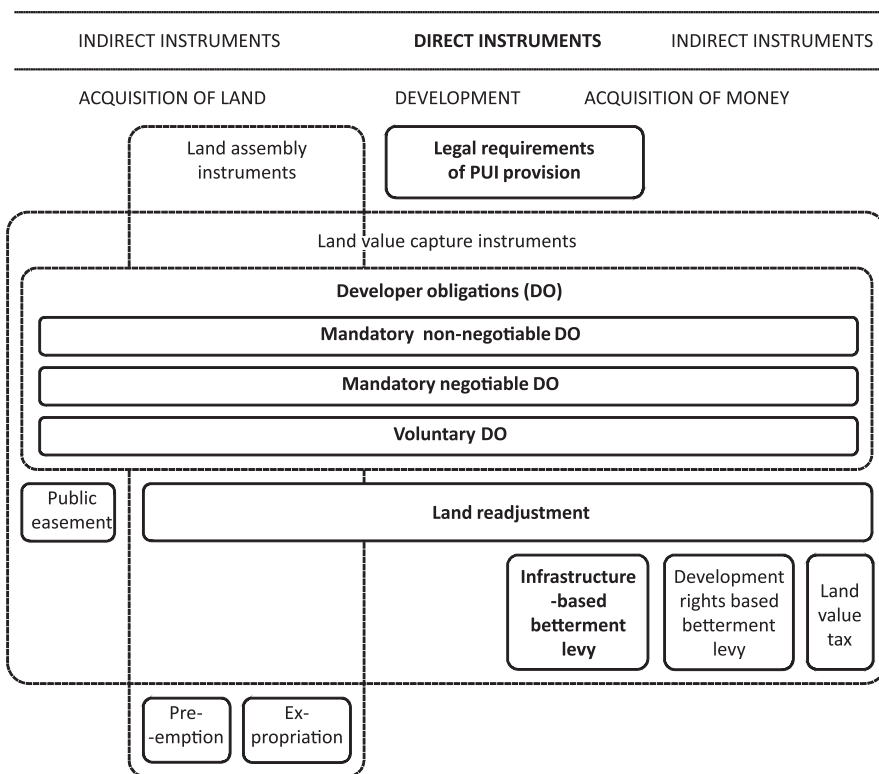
INDIRECT INSTRUMENTS DIRECT INSTRUMENTS INDIRECT INSTRUMENTS

ACQUISITION OF LAND DEVELOPMENT ACQUISITION OF MONEY

Land assembly instruments

Legal requirements of PUI provision

Land value capture instruments

Developer obligations (DO)

Mandatory non-negotiable DO

Mandatory negotiable DO

Voluntary DO

Public easement

Land readjustment

Infrastructure-based betterment levy

Development rights based betterment levy

Land value tax

Pre-emption

Expropriation